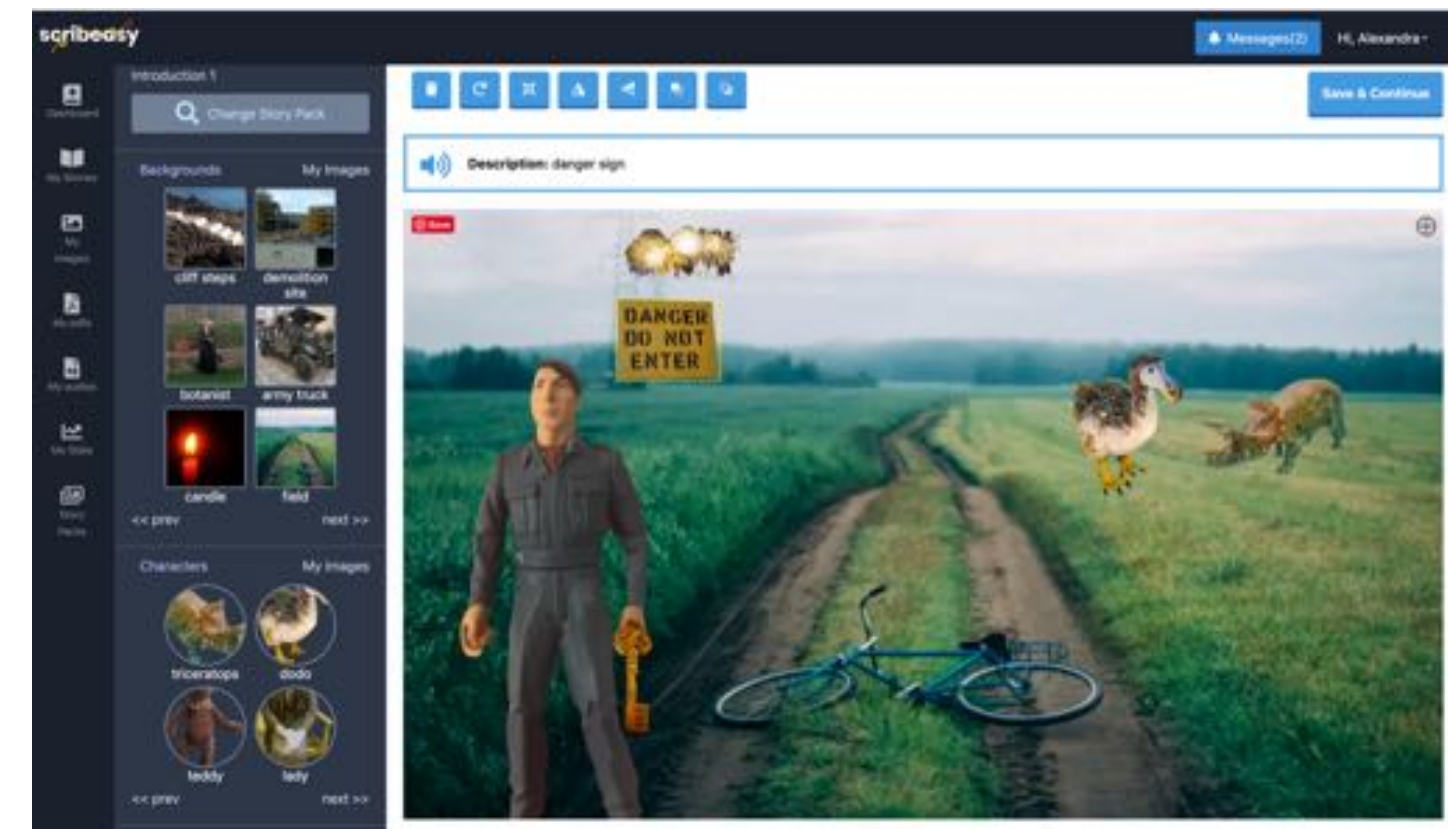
scribeasy

Messages(2) Hi, Alexandra

Dashboard
My Stories
My images
My pdfs
My audios
My Stats
Story Packs

Introduction 1

Change Story Pack

Backgrounds My Images

cliff steps
demolition site
botanist
army truck
candle
field

<< prev next >>

Characters My Images

triceratops
dodo
teddy
lady

<< prev next >>

Save & Continue

Description: danger sign

Save

DANGER DO NOT ENTER